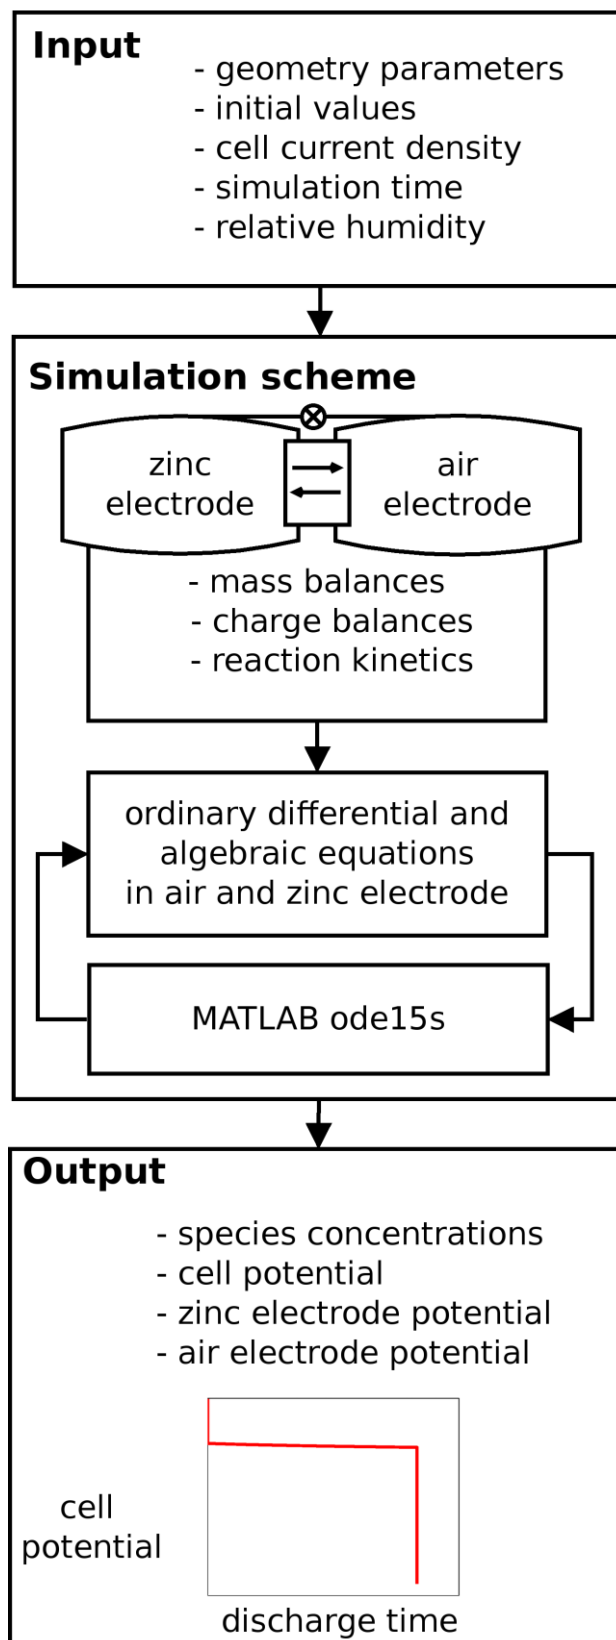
Input

- geometry parameters
- initial values
- cell current density
- simulation time
- relative humidity

Simulation scheme

zinc electrode

air electrode

- mass balances
- charge balances
- reaction kinetics

ordinary differential and algebraic equations in air and zinc electrode

MATLAB ode15s

Output

- species concentrations
- cell potential
- zinc electrode potential
- air electrode potential

cell potential

discharge time